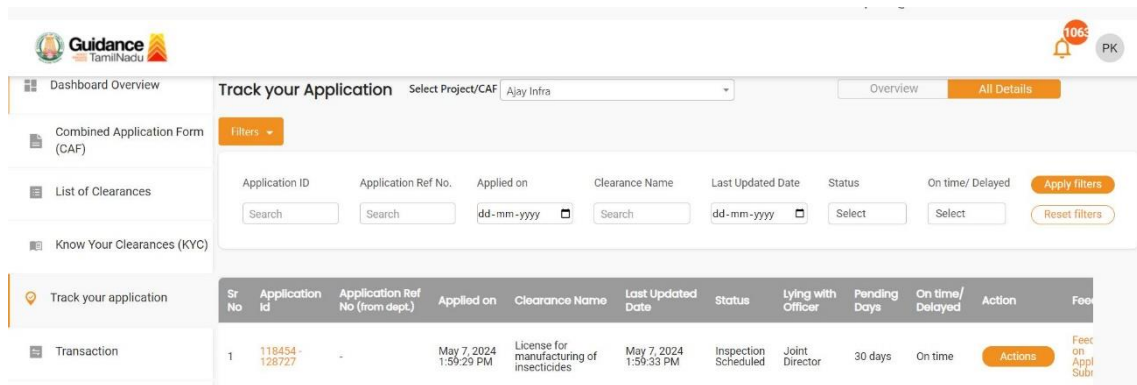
Guidance TamilNadu

1063

PK

Dashboard Overview

Combined Application Form (CAF)

List of Clearances

Know Your Clearances (KYC)

Track your application

Transaction

Track your Application

Select Project/CAF Ajay Infra

Overview

All Details

Filters

Application ID

Search

Application Ref No.

Search

Applied on

dd-mm-yyyy

Clearance Name

Search

Last Updated Date

dd-mm-yyyy

Status

Select

On time/ Delayed

Select

Apply filters

Reset filters

| Sr No | Application Id | Application Ref No (from dept.) | Applied on | Clearance Name | Last Updated Date | Status | Lying with Officer | Pending Days | On time/ Delayed | Action | Fee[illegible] |
|---|---|---|---|---|---|---|---|---|---|---|---|
| 1 | 118454 - 128727 | - | May 7, 2024 1:59:29 PM | License for manufacturing of insecticides | May 7, 2024 1:59:33 PM | Inspection Scheduled | Joint Director | 30 days | On time | Actions | Feed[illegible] on Appl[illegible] Subr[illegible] |